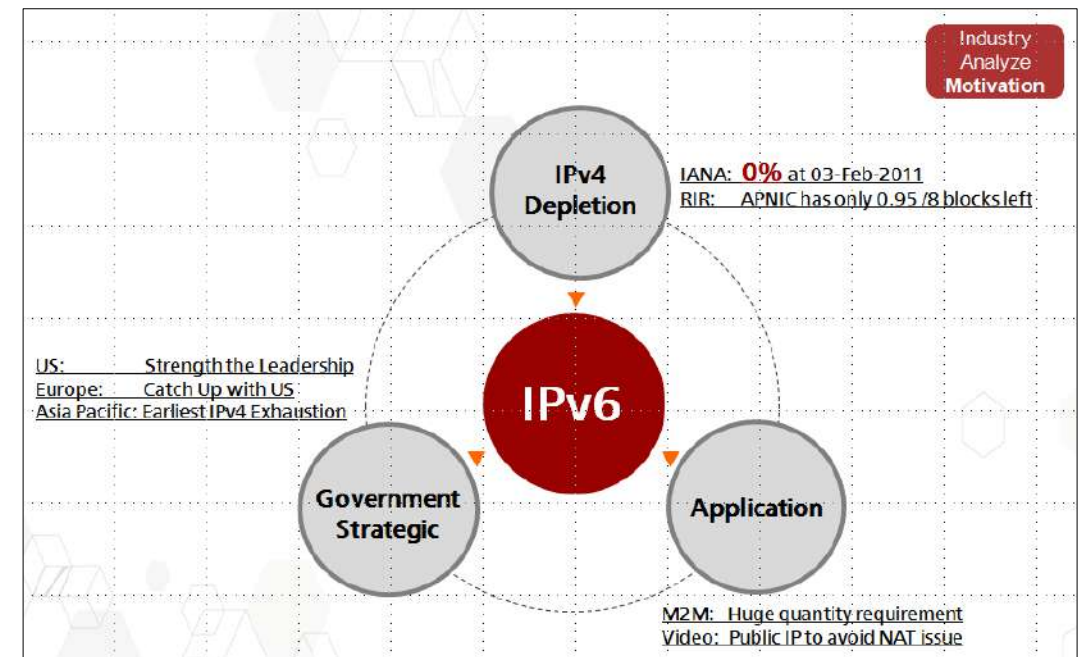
Industry
Analyze
Motivation

IPv4
Depletion

IANA: 0% at 03-Feb-2011
RIR: APNIC has only 0.95 /8 blocks left

US: Strength the Leadership
Europe: Catch Up with US
Asia Pacific: Earliest IPv4 Exhaustion

IPv6

Government
Strategic

Application

M2M: Huge quantity requirement
Video: Public IP to avoid NAT issue